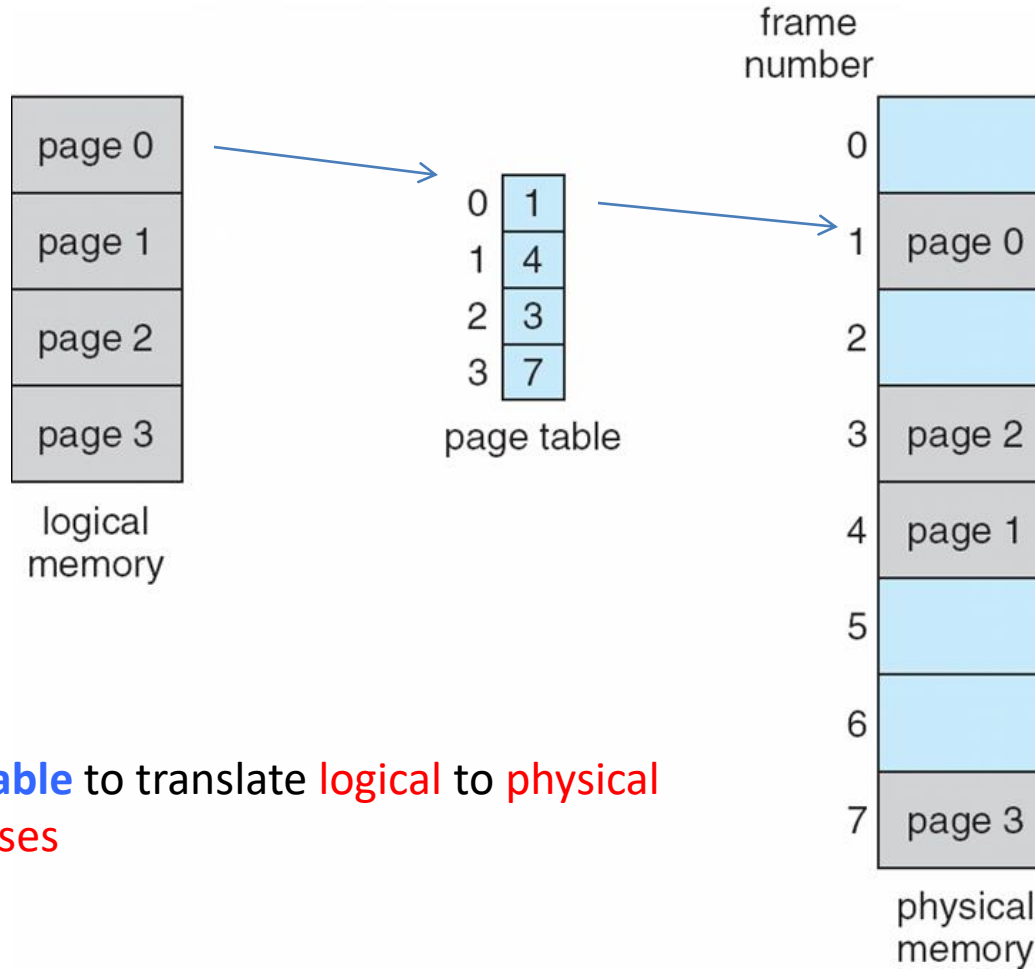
page 0
page 1
page 2
page 3
logical memory

| 0 | 1 |
|---|---|
| 1 | 4 |
| 2 | 3 |
| 3 | 7 |

page table

frame number

0
1 page 0
2
3 page 2
4 page 1
5
6
7 page 3

physical memory

able to translate logical to physical
ses